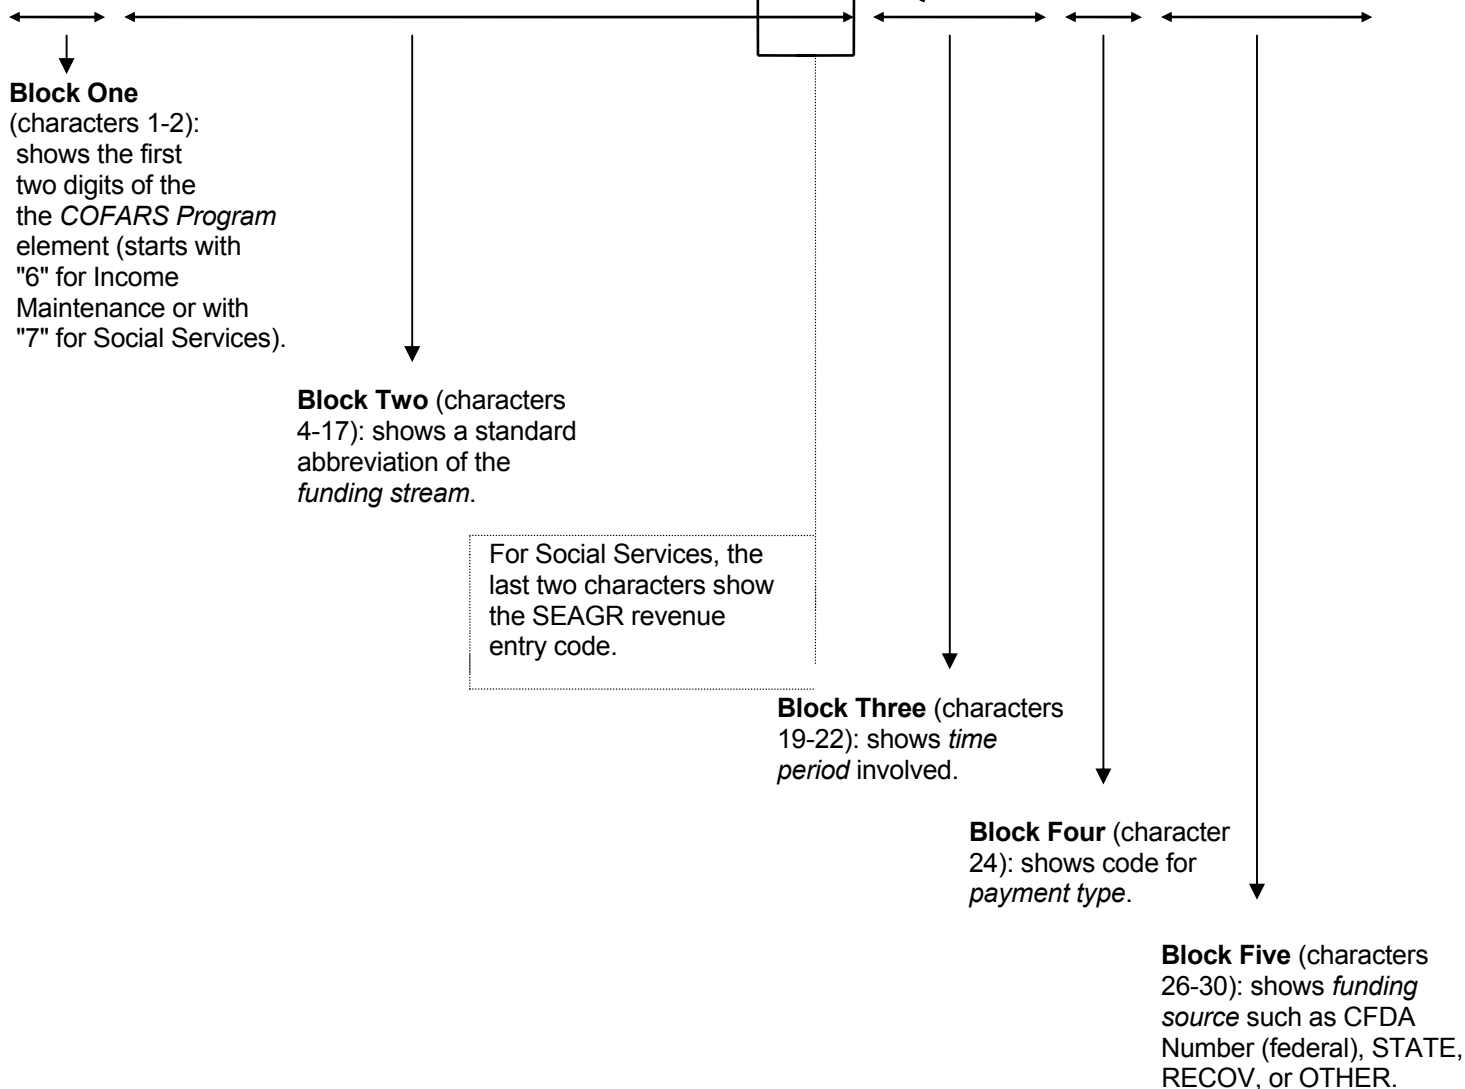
**Block One** (characters 1-2): shows the first two digits of the the *COFARS Program* element (starts with "6" for Income Maintenance or with "7" for Social Services).

**Block Two** (characters 4-17): shows a standard abbreviation of the *funding stream*.

For Social Services, the last two characters show the SEAGR revenue entry code.

**Block Three** (characters 19-22): shows *time period* involved.

**Block Four** (character 24): shows code for *payment type*.

**Block Five** (characters 26-30): shows *funding source* such as CFDA Number (federal), STATE, RECOV, or OTHER.